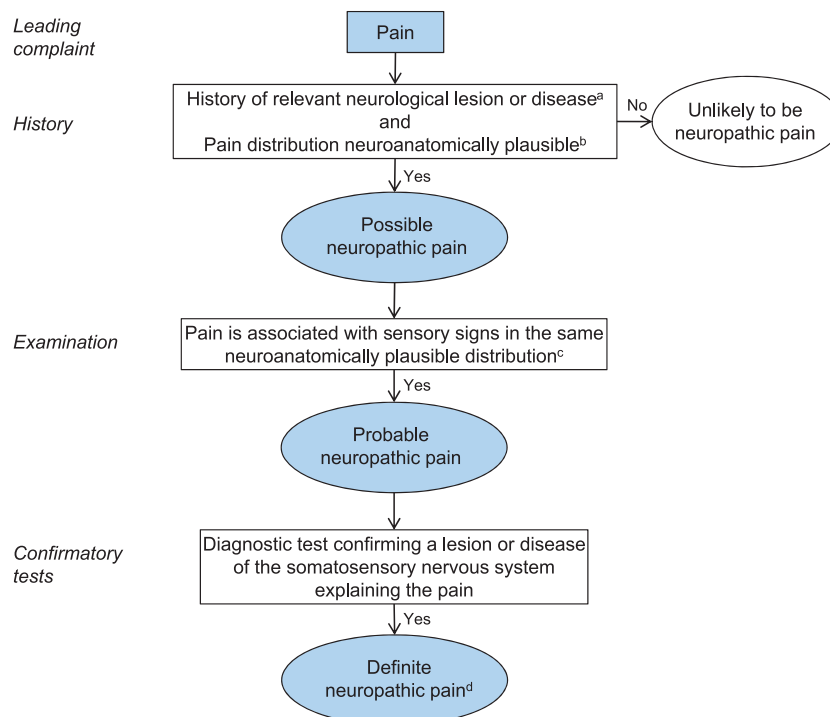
Leading complaint

Pain

History

History of relevant neurological lesion or disease$^{a}$
and
Pain distribution neuroanatomically plausible$^{b}$

No

Unlikely to be neuropathic pain

Yes

Possible neuropathic pain

Examination

Pain is associated with sensory signs in the same neuroanatomically plausible distribution$^{c}$

Yes

Probable neuropathic pain

Confirmatory tests

Diagnostic test confirming a lesion or disease of the somatosensory nervous system explaining the pain

Yes

Definite neuropathic pain$^{d}$